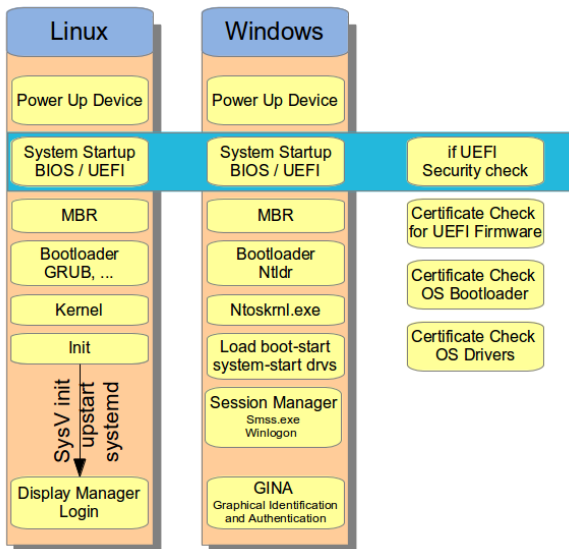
Linux

Power Up Device

System Startup BIOS / UEFI

MBR

Bootloader GRUB, ...

Kernel

Init

SysV init
upstart
systemd

Display Manager Login

Windows

Power Up Device

System Startup BIOS / UEFI

MBR

Bootloader Ntldr

Ntoskrnl.exe

Load boot-start system-start drvs

Session Manager
Smss.exe
Winlogon

GINA
Graphical Identification and Authentication

if UEFI Security check

Certificate Check for UEFI Firmware

Certificate Check OS Bootloader

Certificate Check OS Drivers